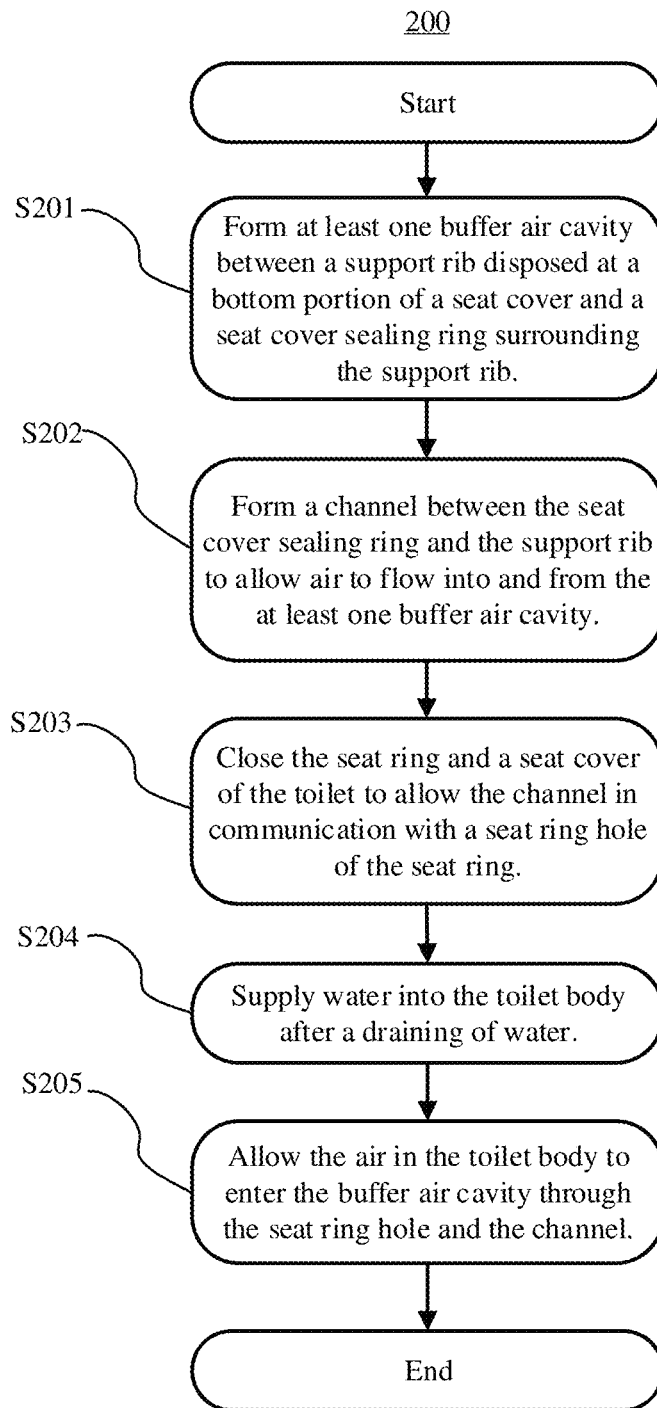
200

Start

S201

Form at least one buffer air cavity between a support rib disposed at a bottom portion of a seat cover and a seat cover sealing ring surrounding the support rib.

S202

Form a channel between the seat cover sealing ring and the support rib to allow air to flow into and from the at least one buffer air cavity.

S203

Close the seat ring and a seat cover of the toilet to allow the channel in communication with a seat ring hole of the seat ring.

S204

Supply water into the toilet body after a draining of water.

S205

Allow the air in the toilet body to enter the buffer air cavity through the seat ring hole and the channel.

End